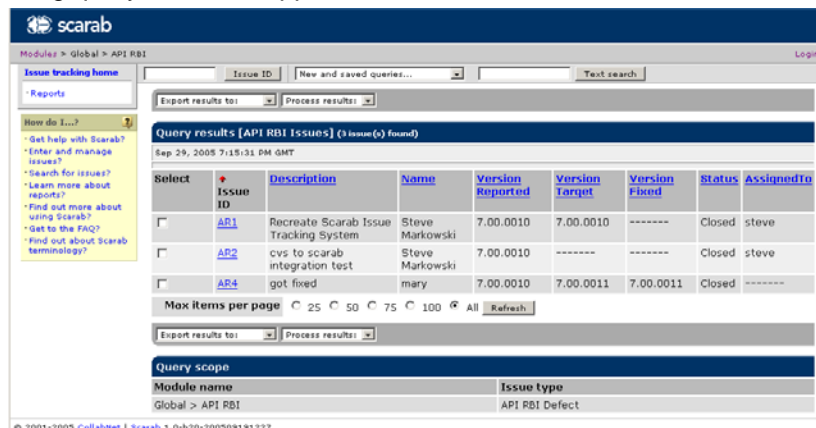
scarab

Modules > Global > API RBI

Login

Issue tracking home

· Reports

Issue ID

New and saved queries...

Text search

How do I...?

· Get help with Scarab?
· Enter and manage issues?
· Search for issues?
· Learn more about reports?
· Find out more about using Scarab?
· Get to the FAQ?
· Find out about Scarab terminology?

Export results to:

Process results:

Query results [API RBI Issues] (3 issue(s) found)

Sep 29, 2005 7:15:31 PM GMT

| Select | Issue ID | Description | Name | Version Reported | Version Target | Version Fixed | Status | AssignedTo |
|---|---|---|---|---|---|---|---|---|
| ☐ | AR1 | Recreate Scarab Issue Tracking System | Steve Markowski | 7.00.0010 | 7.00.0010 | -------- | Closed | steve |
| ☐ | AR2 | cvs to scarab integration test | Steve Markowski | 7.00.0010 | -------- | -------- | Closed | steve |
| ☐ | AR4 | got fixed | mary | 7.00.0010 | 7.00.0011 | 7.00.0011 | Closed | -------- |

Max items per page ○ 25 ○ 50 ○ 75 ○ 100 ◉ All Refresh

Export results to:

Process results:

Query scope

| Module name | Issue type |
|---|---|
| Global > API RBI | API RBI Defect |

© 2001-2005 CollabNet | Scarab 1.0-b20-20050919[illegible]